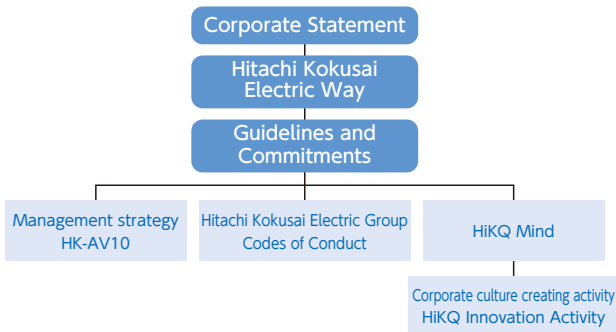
Corporate Statement

Hitachi Kokusai Electric Way

Guidelines and Commitments

Management strategy HK-AV10

Hitachi Kokusai Electric Group Codes of Conduct

HiKQ Mind

Corporate culture creating activity HiKQ Innovation Activity